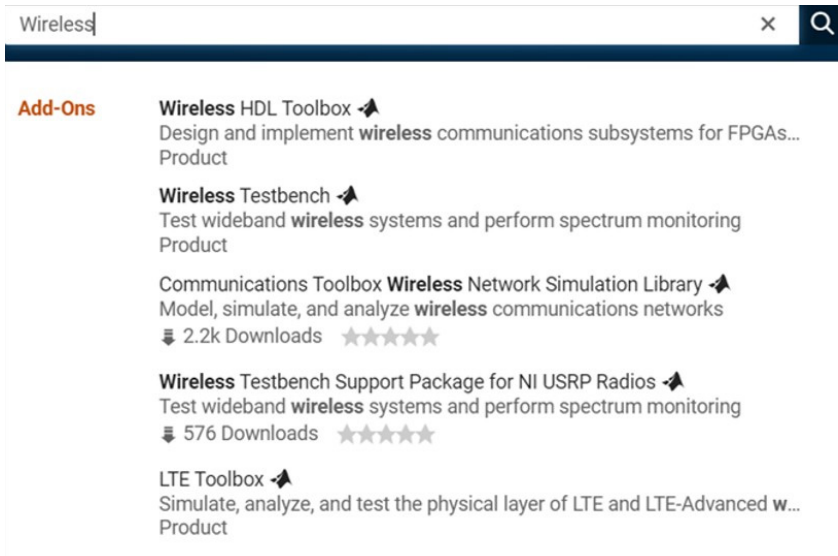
Wireless ×

Add-Ons

Wireless HDL Toolbox
Design and implement wireless communications subsystems for FPGAs...
Product

Wireless Testbench
Test wideband wireless systems and perform spectrum monitoring
Product

Communications Toolbox Wireless Network Simulation Library
Model, simulate, and analyze wireless communications networks
2.2k Downloads

Wireless Testbench Support Package for NI USRP Radios
Test wideband wireless systems and perform spectrum monitoring
576 Downloads

LTE Toolbox
Simulate, analyze, and test the physical layer of LTE and LTE-Advanced w...
Product